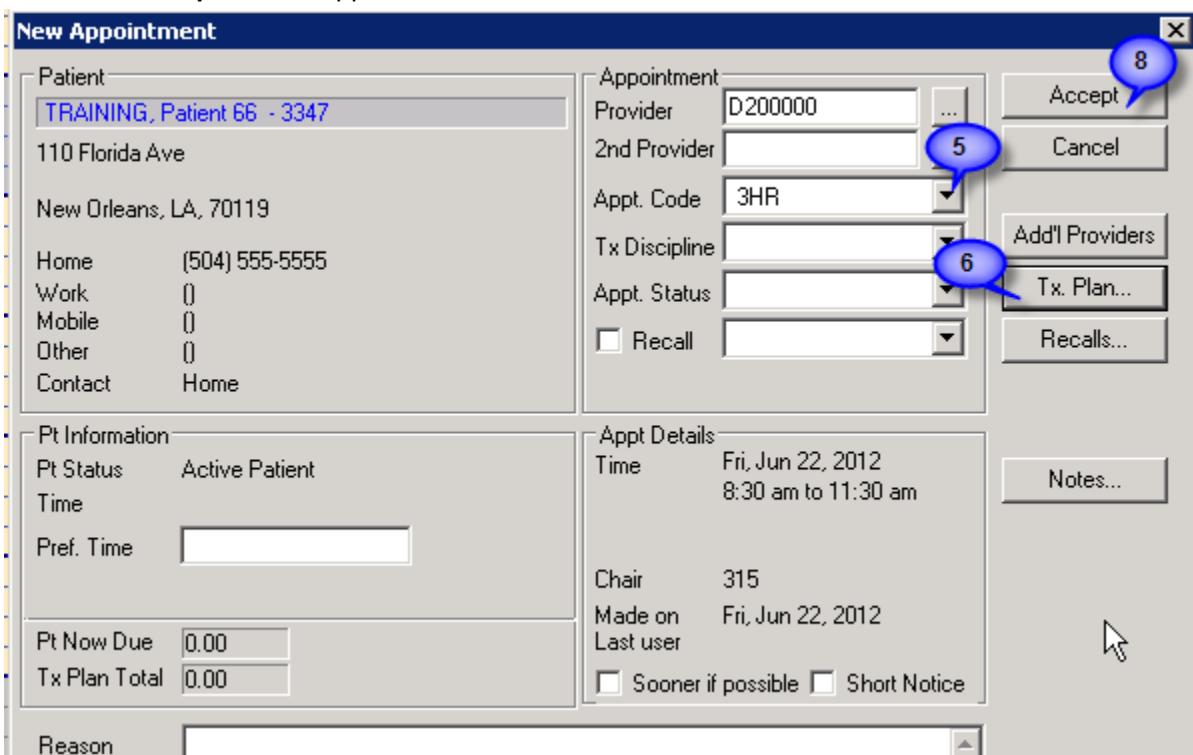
New Appointment

Patient
TRAINING, Patient 66 - 3347
110 Florida Ave

New Orleans, LA, 70119

Home (504) 555-5555
Work ()
Mobile ()
Other ()
Contact Home

Appointment
Provider D200000 ...
2nd Provider
Appt. Code 3HR
Tx Discipline
Appt. Status
Recall

Accept
Cancel
Add'l Providers
Tx. Plan...
Recalls...

8
5
6

Pt Information
Pt Status Active Patient
Time
Pref. Time

Pt Now Due 0.00
Tx Plan Total 0.00

Appt Details
Time Fri, Jun 22, 2012
8:30 am to 11:30 am

Chair 315
Made on Fri, Jun 22, 2012
Last user

Sooner if possible Short Notice

Notes...

Reason